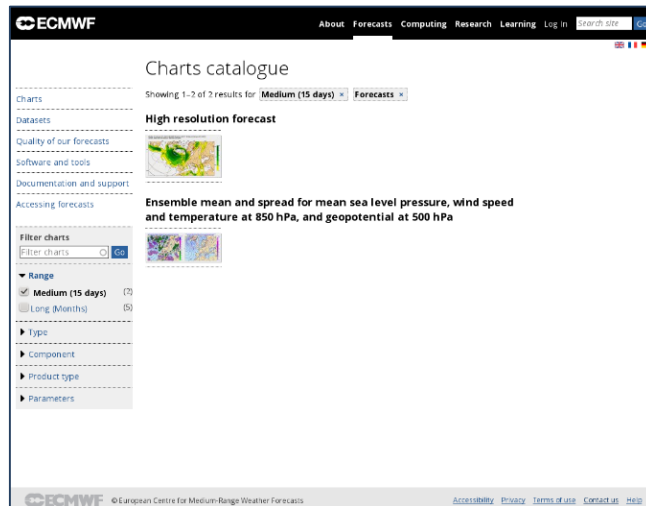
ECMWF

About Forecasts Computing Research Learning Log in Search site Go

Charts catalogue

Showing 1-2 of 2 results for Medium (15 days) × Forecasts ×

Charts

Datasets

Quality of our forecasts

Software and tools

Documentation and support

Accessing forecasts

High resolution forecast

Ensemble mean and spread for mean sea level pressure, wind speed and temperature at 850 hPa, and geopotential at 500 hPa

Filter charts

Filter charts Go

▾ Range

Medium (15 days) (2)

Long (Months) (5)

▸ Type

▸ Component

▸ Product type

▸ Parameters

ECMWF © European Centre for Medium-Range Weather Forecasts

Accessibility Privacy Terms of use Contact us Help